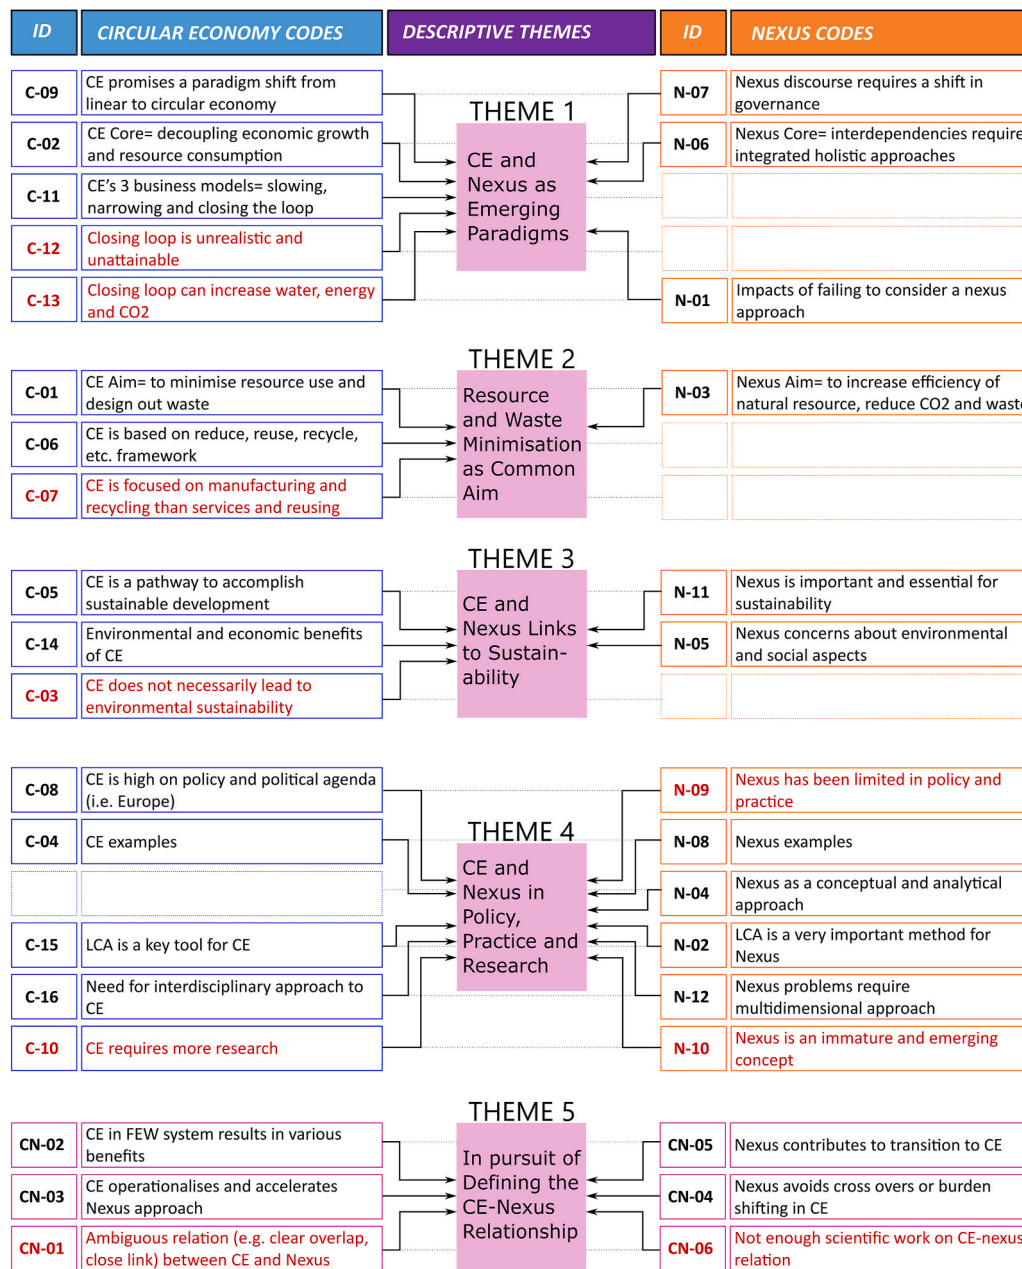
| ID | CIRCULAR ECONOMY CODES |
|---|---|
| C-09 | CE promises a paradigm shift from linear to circular economy |
| C-02 | CE Core= decoupling economic growth and resource consumption |
| C-11 | CE's 3 business models= slowing, narrowing and closing the loop |
| C-12 | Closing loop is unrealistic and unattainable |
| C-13 | Closing loop can increase water, energy and CO2 |

DESCRIPTIVE THEMES

THEME 1
CE and Nexus as Emerging Paradigms

| ID | NEXUS CODES |
|---|---|
| N-07 | Nexus discourse requires a shift in governance |
| N-06 | Nexus Core= interdependencies require integrated holistic approaches |
| N-01 | Impacts of failing to consider a nexus approach |

THEME 2
Resource and Waste Minimisation as Common Aim

| C-01 | CE Aim= to minimise resource use and design out waste |
|---|---|
| C-06 | CE is based on reduce, reuse, recycle, etc. framework |
| C-07 | CE is focused on manufacturing and recycling than services and reusing |

| N-03 | Nexus Aim= to increase efficiency of natural resource, reduce CO2 and waste |
|---|---|

THEME 3
CE and Nexus Links to Sustainability

| C-05 | CE is a pathway to accomplish sustainable development |
|---|---|
| C-14 | Environmental and economic benefits of CE |
| C-03 | CE does not necessarily lead to environmental sustainability |

| N-11 | Nexus is important and essential for sustainability |
|---|---|
| N-05 | Nexus concerns about environmental and social aspects |

THEME 4
CE and Nexus in Policy, Practice and Research

| C-08 | CE is high on policy and political agenda (i.e. Europe) |
|---|---|
| C-04 | CE examples |
| C-15 | LCA is a key tool for CE |
| C-16 | Need for interdisciplinary approach to CE |
| C-10 | CE requires more research |

| N-09 | Nexus has been limited in policy and practice |
|---|---|
| N-08 | Nexus examples |
| N-04 | Nexus as a conceptual and analytical approach |
| N-02 | LCA is a very important method for Nexus |
| N-12 | Nexus problems require multidimensional approach |
| N-10 | Nexus is an immature and emerging concept |

THEME 5
In pursuit of Defining the CE-Nexus Relationship

| CN-02 | CE in FEW system results in various benefits |
|---|---|
| CN-03 | CE operationalises and accelerates Nexus approach |
| CN-01 | Ambiguous relation (e.g. clear overlap, close link) between CE and Nexus |

| CN-05 | Nexus contributes to transition to CE |
|---|---|
| CN-04 | Nexus avoids cross overs or burden shifting in CE |
| CN-06 | Not enough scientific work on CE-nexus relation |